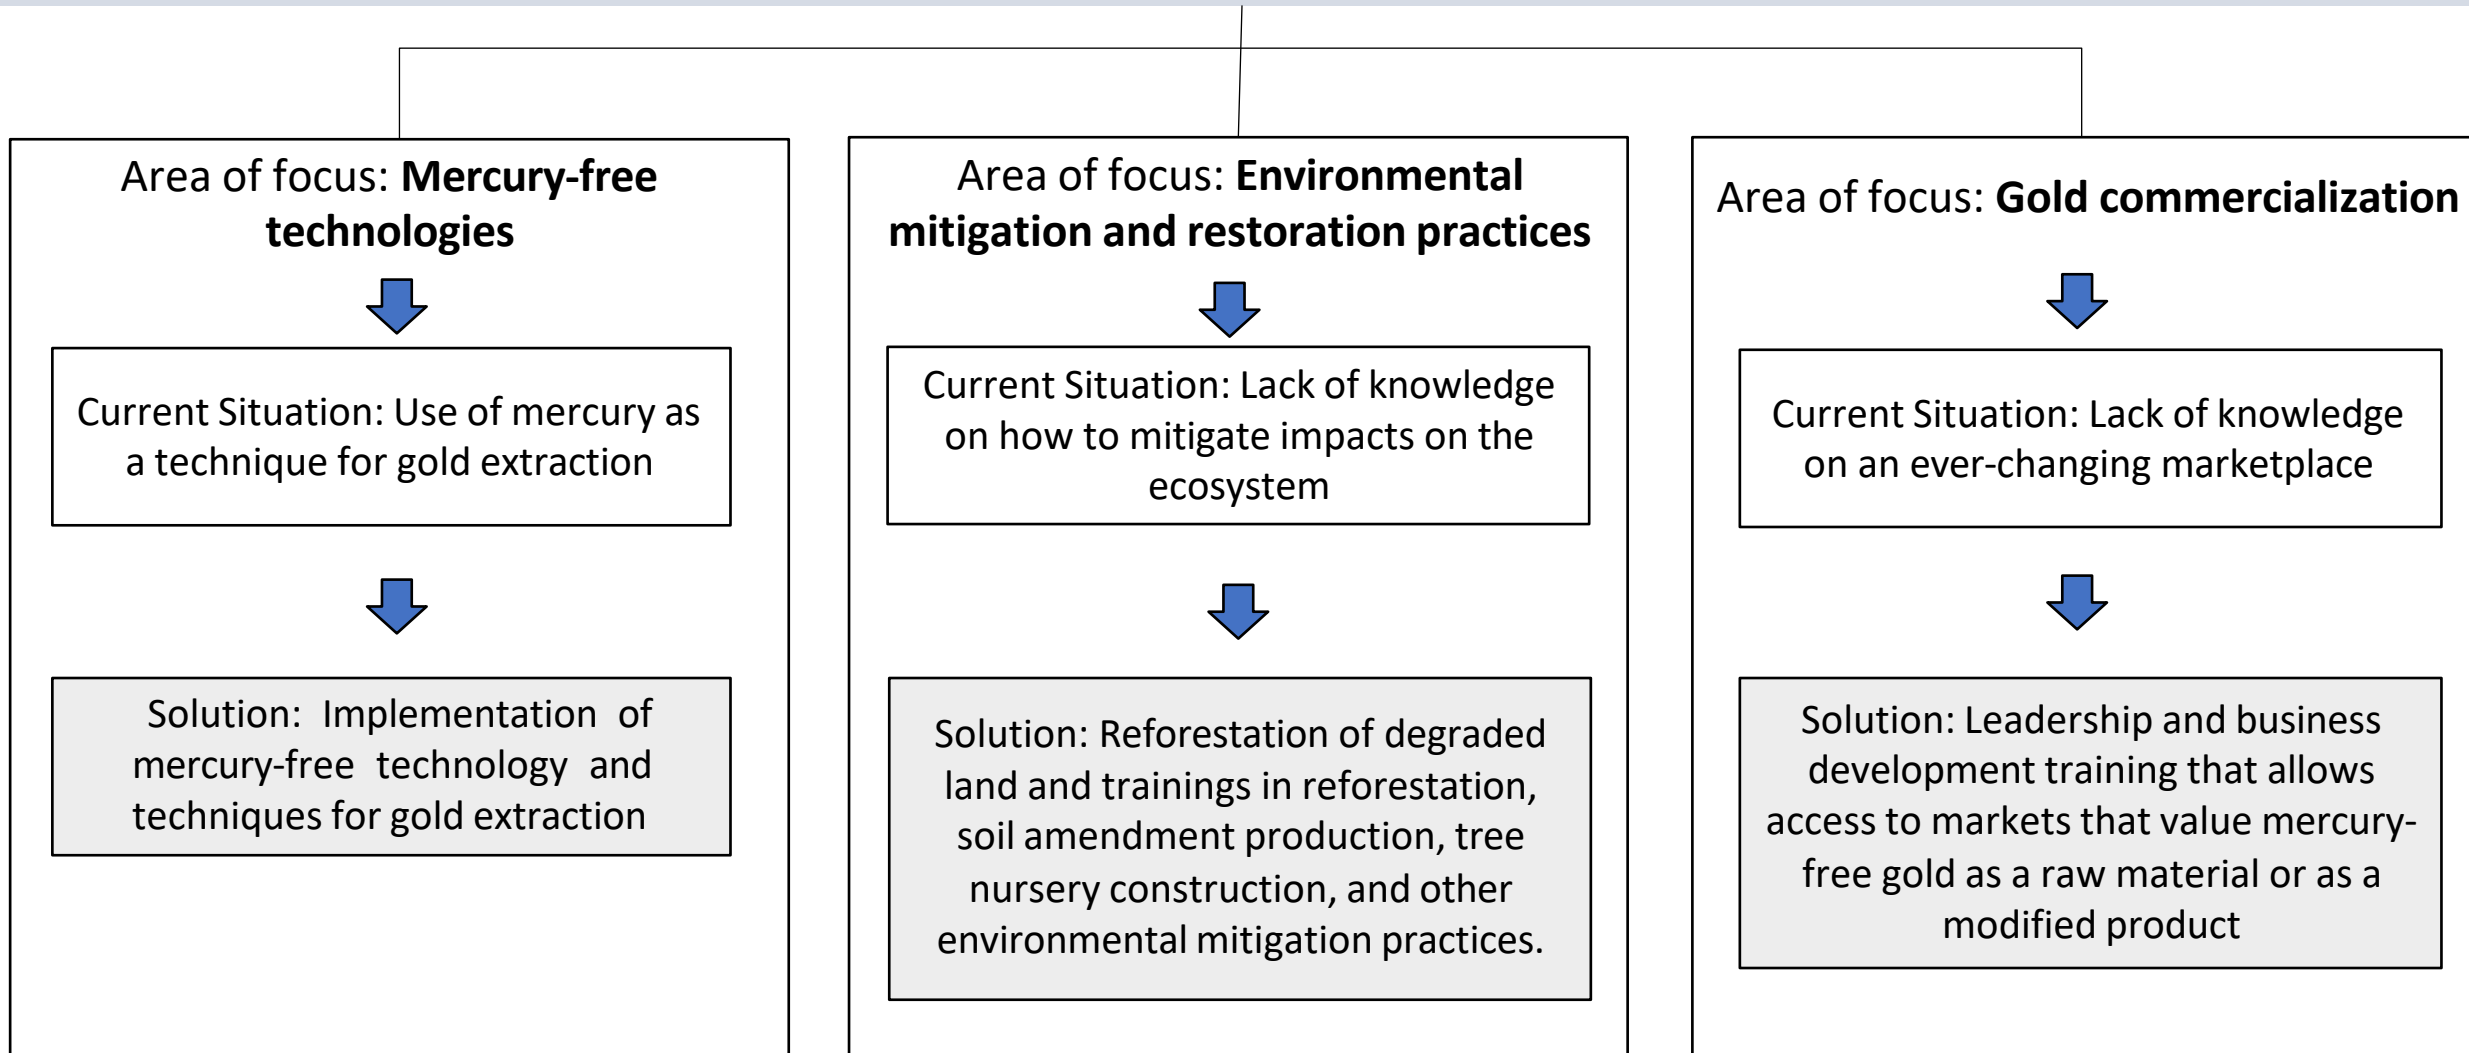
Area of focus: **Mercury-free technologies**

Current Situation: Use of mercury as a technique for gold extraction

Solution: Implementation of mercury-free technology and techniques for gold extraction

Area of focus: **Environmental mitigation and restoration practices**

Current Situation: Lack of knowledge on how to mitigate impacts on the ecosystem

Solution: Reforestation of degraded land and trainings in reforestation, soil amendment production, tree nursery construction, and other environmental mitigation practices.

Area of focus: **Gold commercialization**

Current Situation: Lack of knowledge on an ever-changing marketplace

Solution: Leadership and business development training that allows access to markets that value mercury-free gold as a raw material or as a modified product